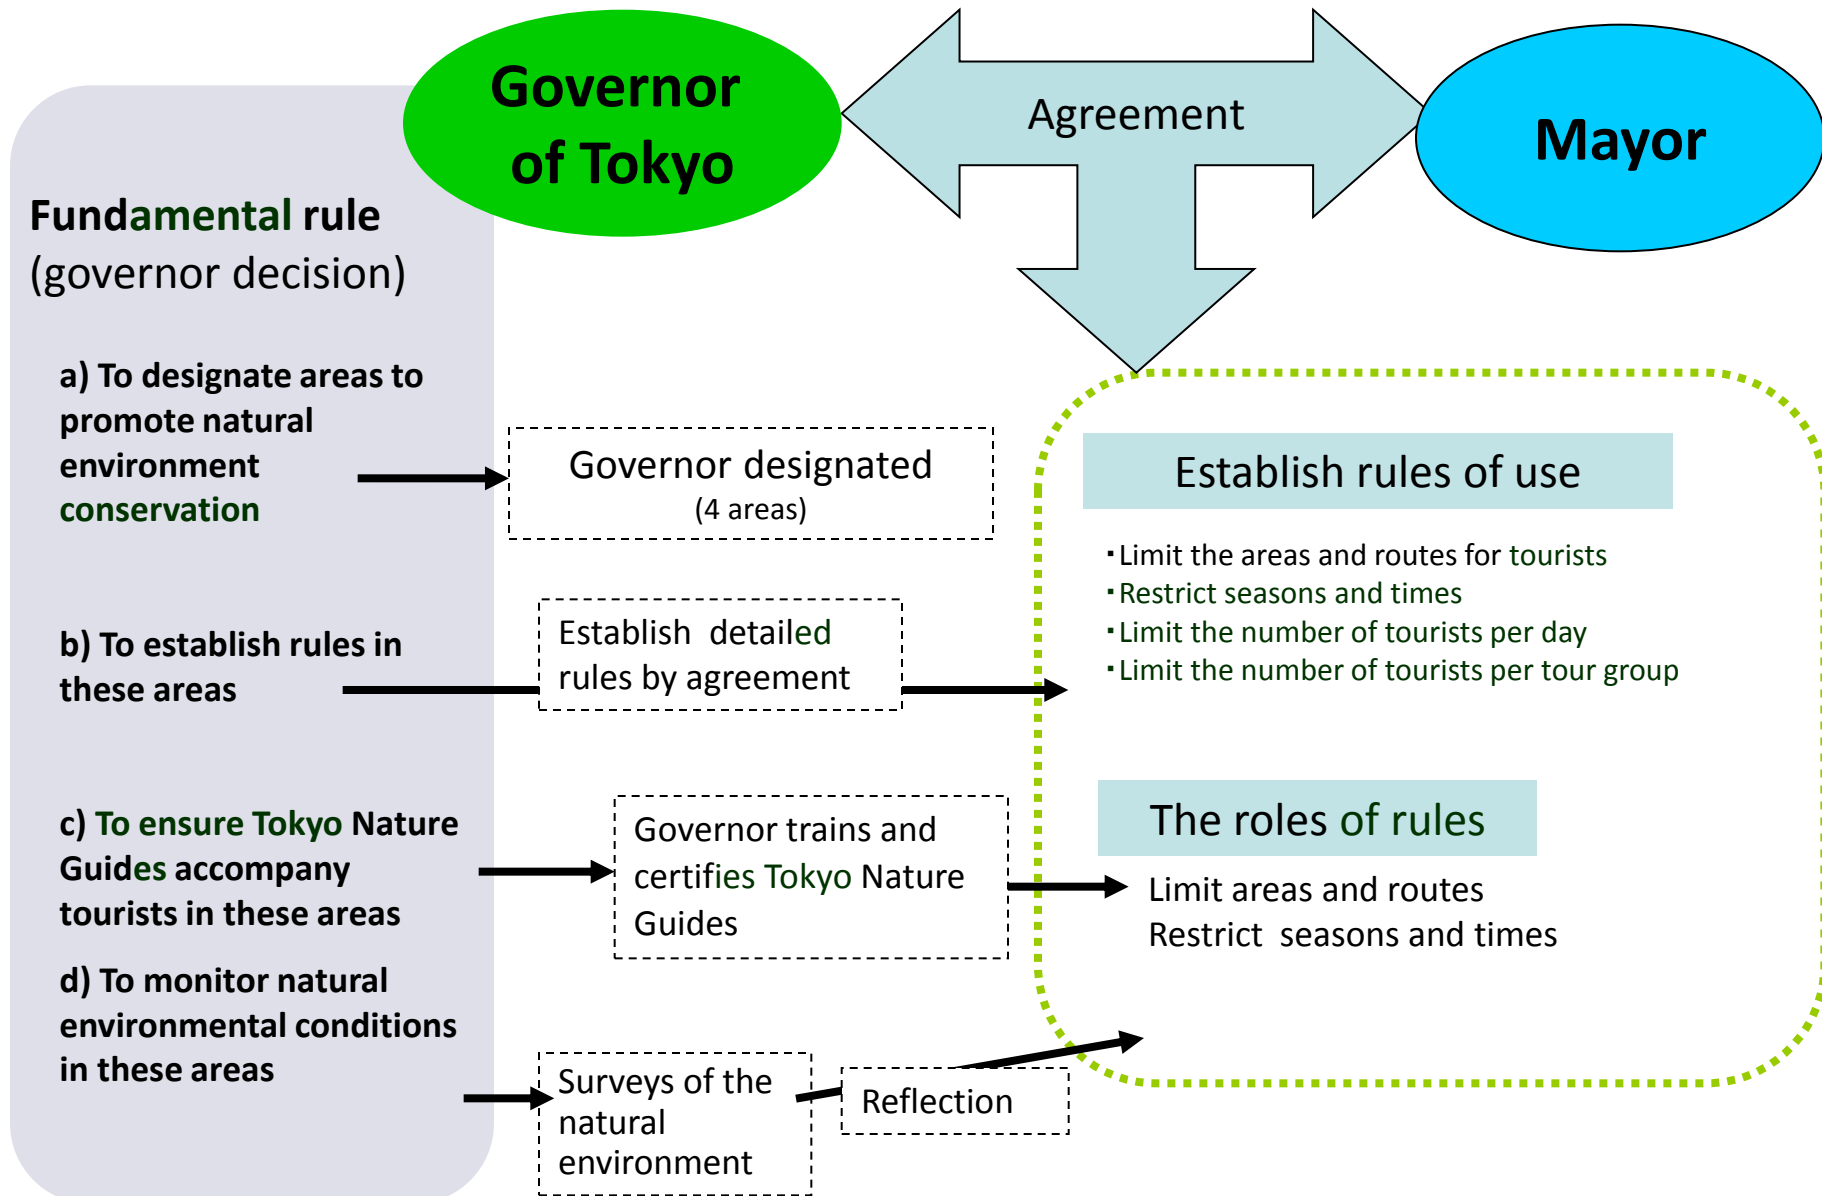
Governor of Tokyo

Agreement

Mayor

Fundamental rule
(governor decision)

a) To designate areas to promote natural environment conservation

Governor designated
(4 areas)

Establish rules of use

・Limit the areas and routes for tourists
・Restrict seasons and times
・Limit the number of tourists per day
・Limit the number of tourists per tour group

b) To establish rules in these areas

Establish detailed rules by agreement

The roles of rules

c) To ensure Tokyo Nature Guides accompany tourists in these areas

Governor trains and certifies Tokyo Nature Guides

Limit areas and routes
Restrict seasons and times

d) To monitor natural environmental conditions in these areas

Surveys of the natural environment

Reflection